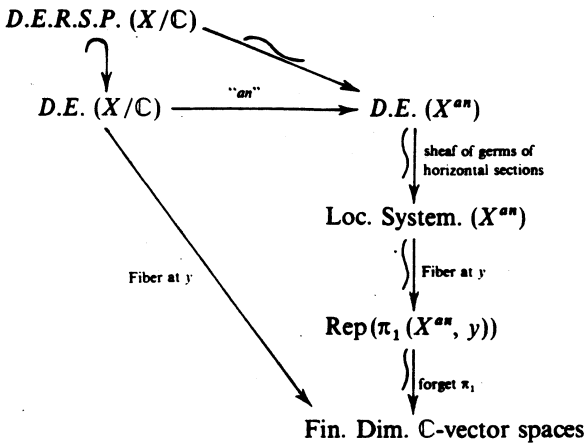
D.E.R.S.P. $(X/\mathbb{C})$

D.E. $(X/\mathbb{C})$ "an" D.E. $(X^{an})$

sheaf of germs of horizontal sections

Loc. System. $(X^{an})$

Fiber at $y$

Fiber at $y$

Rep$(\pi_1(X^{an}, y))$

forget $\pi_1$

Fin. Dim. $\mathbb{C}$-vector spaces